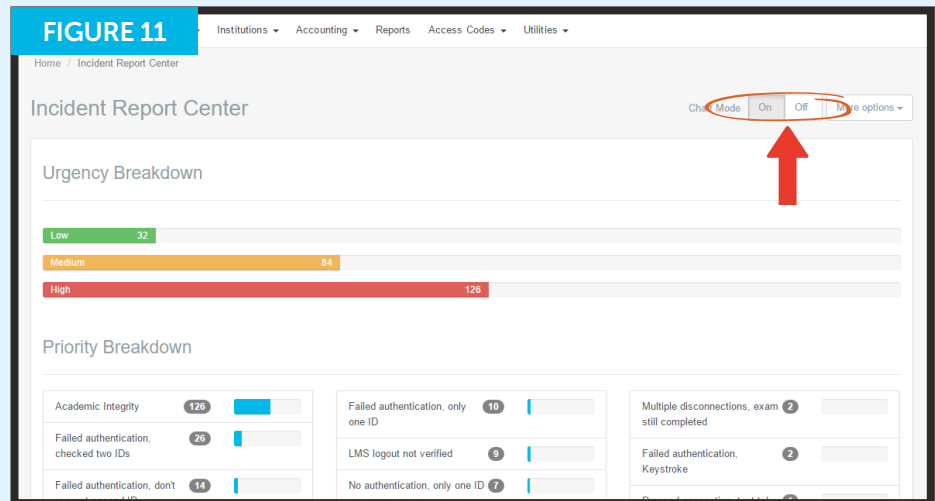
FIGURE 11

Institutions ▾ Accounting ▾ Reports Access Codes ▾ Utilities ▾

Home / Incident Report Center

Incident Report Center

Chart Mode On Off More options ▾

Urgency Breakdown

Low 32

Medium 84

High 126

Priority Breakdown

Academic Integrity 126

Failed authentication, checked two IDs 26

Failed authentication, don't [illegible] 14

Failed authentication, only one ID 10

LMS logout not verified 9

No authentication, only one ID 7

Multiple disconnections, exam still completed 2

Failed authentication, Keystroke 2

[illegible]